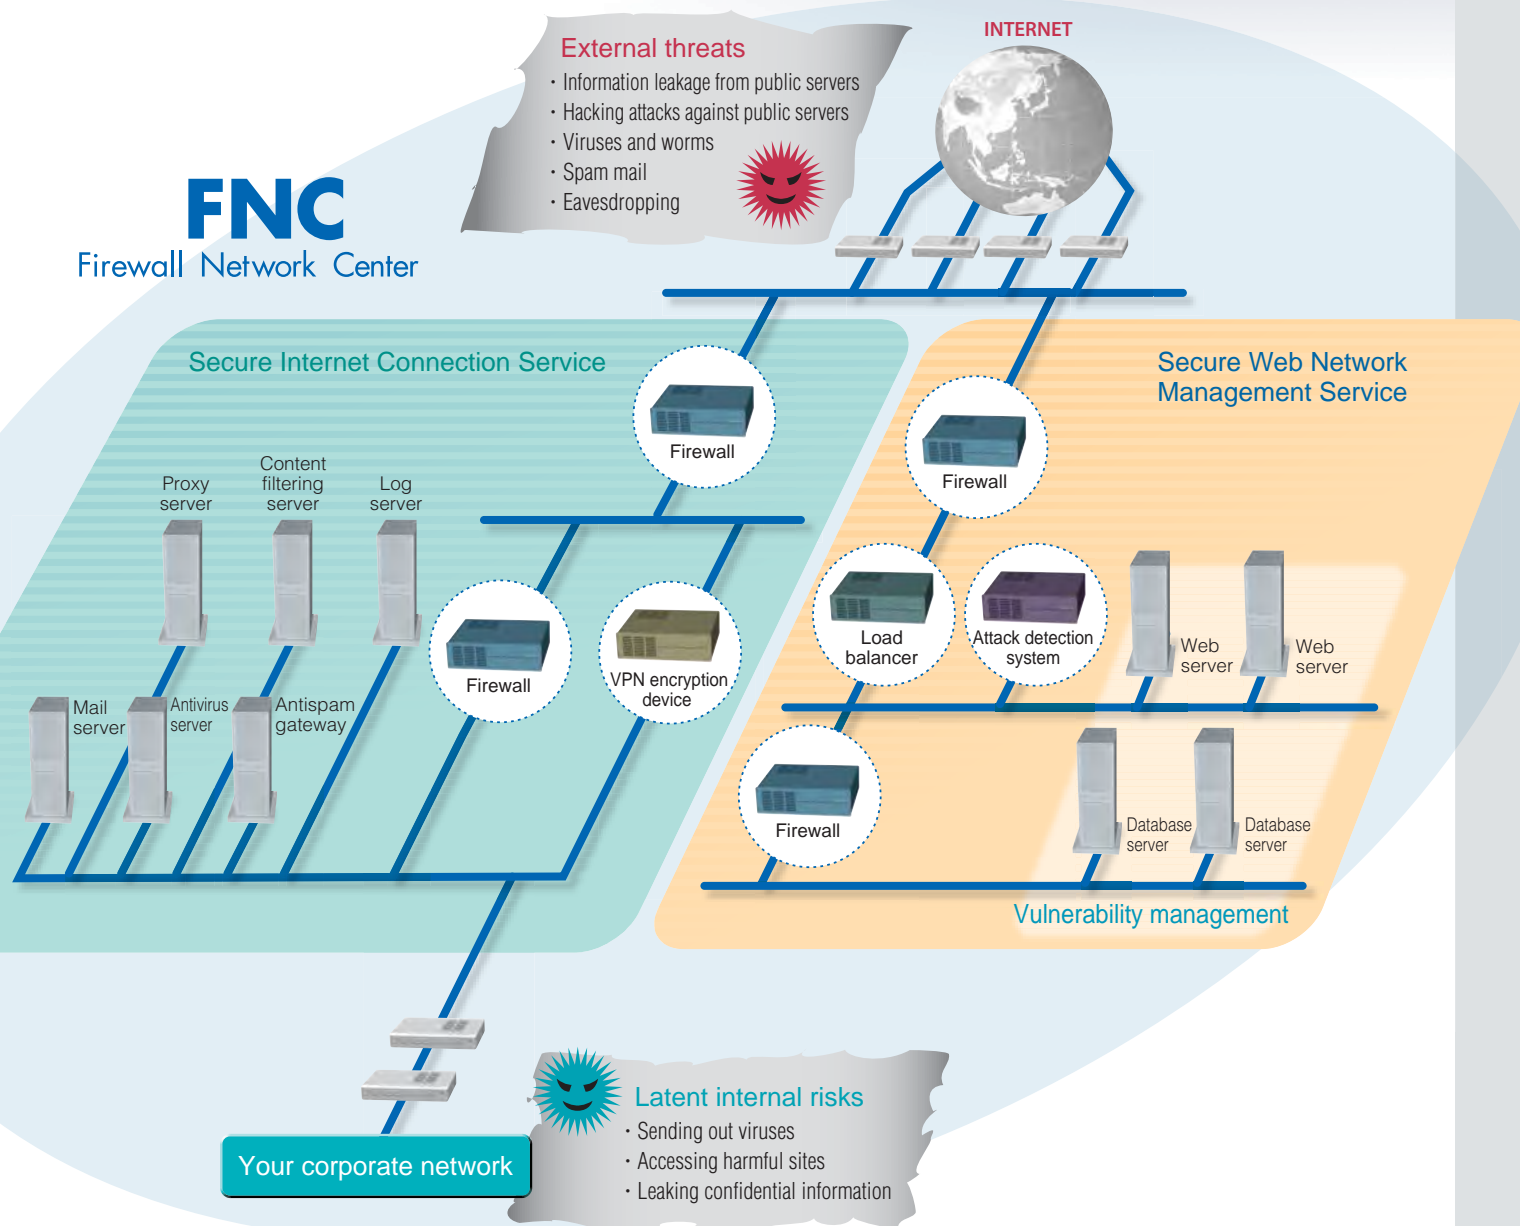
External threats
・Information leakage from public servers
・Hacking attacks against public servers
・Viruses and worms
・Spam mail
・Eavesdropping

INTERNET

FNC
Firewall Network Center

Secure Internet Connection Service

Secure Web Network Management Service

Firewall

Firewall

Proxy server

Content filtering server

Log server

Firewall

VPN encryption device

Mail server

Antivirus server

Antispam gateway

Load balancer

Attack detection system

Web server

Web server

Firewall

Database server

Database server

Vulnerability management

Your corporate network

Latent internal risks
・Sending out viruses
・Accessing harmful sites
・Leaking confidential information